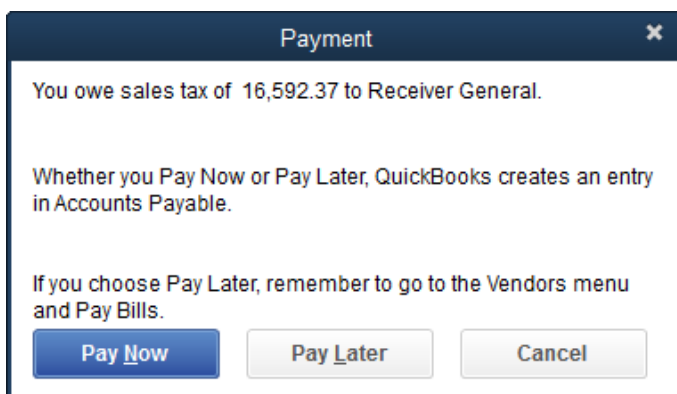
Payment

×

You owe sales tax of 16,592.37 to Receiver General.

Whether you Pay Now or Pay Later, QuickBooks creates an entry in Accounts Payable.

If you choose Pay Later, remember to go to the Vendors menu and Pay Bills.

Pay Now

Pay Later

Cancel